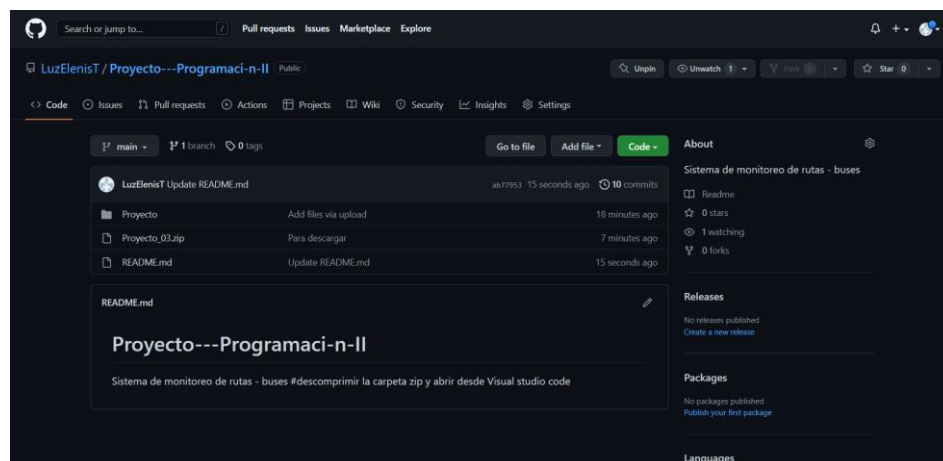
Search or jump to... / Pull requests Issues Marketplace Explore

LuzElenisT / Proyecto---Programaci-n-II Public

Unpin Unwatch 1 Fork 0 Star 0

Code Issues Pull requests Actions Projects Wiki Security Insights Settings

main 1 branch 0 tags

Go to file Add file Code

LuzElenisT Update README.md ab77953 15 seconds ago 10 commits

| | | |
|---|---|---|
| Proyecto | Add files via upload | 18 minutes ago |
| Proyecto_03.zip | Para descargar | 7 minutes ago |
| README.md | Update README.md | 15 seconds ago |

README.md

Proyecto---Programaci-n-II

Sistema de monitoreo de rutas - buses #descomprimir la carpeta zip y abrir desde Visual studio code

About

Sistema de monitoreo de rutas - buses

Readme

0 stars

1 watching

0 forks

Releases

No releases published
Create a new release

Packages

No packages published
Publish your first package

Languages